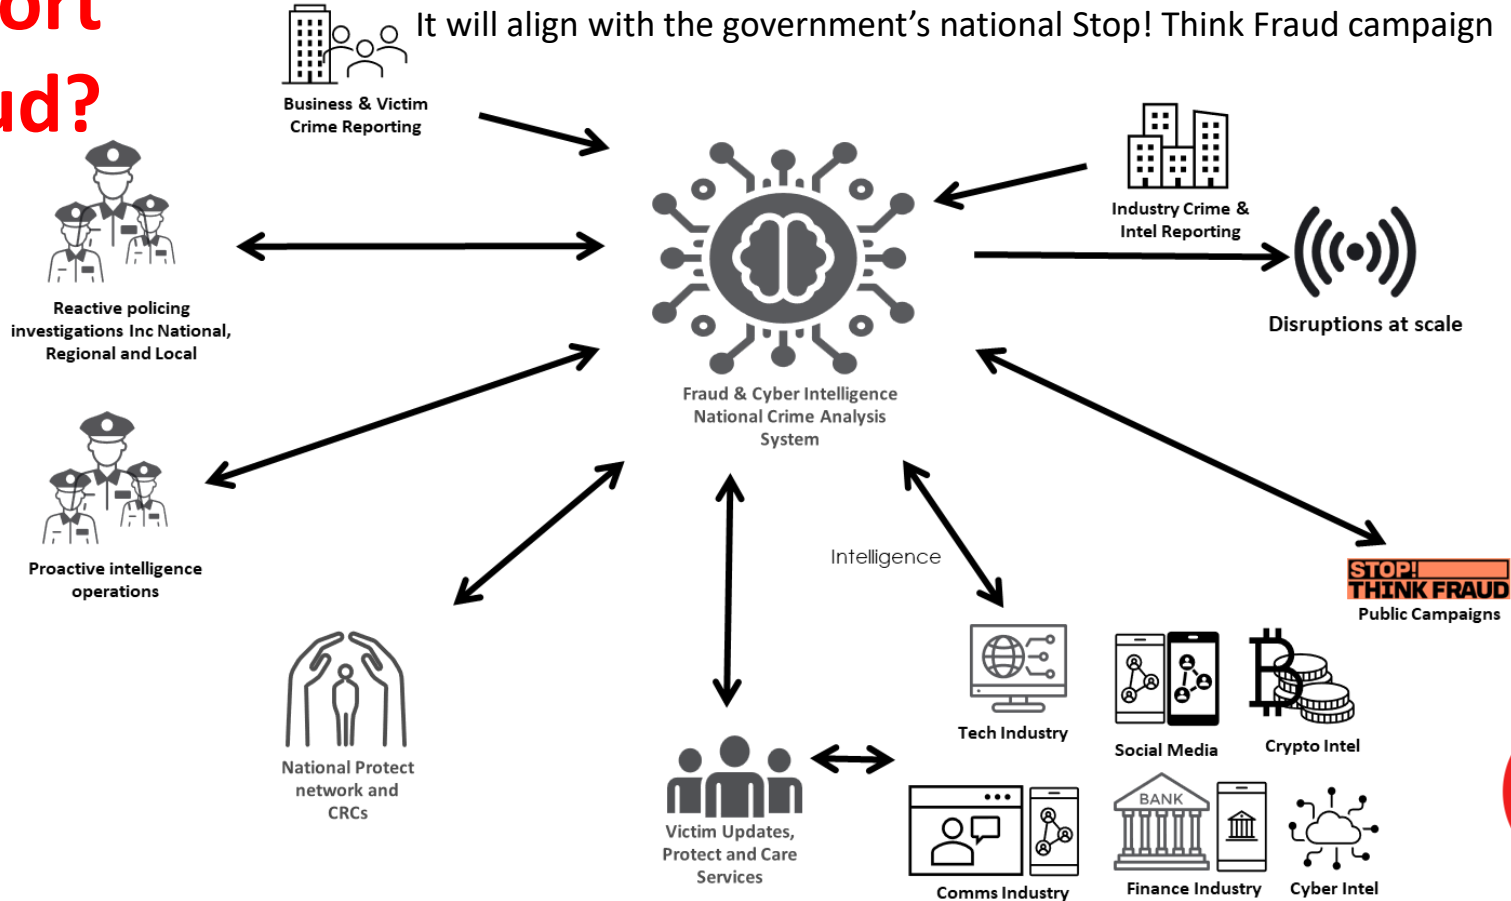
ort
ud?

It will align with the government's national Stop! Think Fraud campaign

Business & Victim Crime Reporting

Industry Crime & Intel Reporting

Reactive policing investigations Inc National, Regional and Local

Disruptions at scale

Fraud & Cyber Intelligence National Crime Analysis System

Proactive intelligence operations

Intelligence

STOP! THINK FRAUD
Public Campaigns

National Protect network and CRCs

Tech Industry

Social Media

Crypto Intel

Victim Updates, Protect and Care Services

BANK

Comms Industry

Finance Industry

Cyber Intel